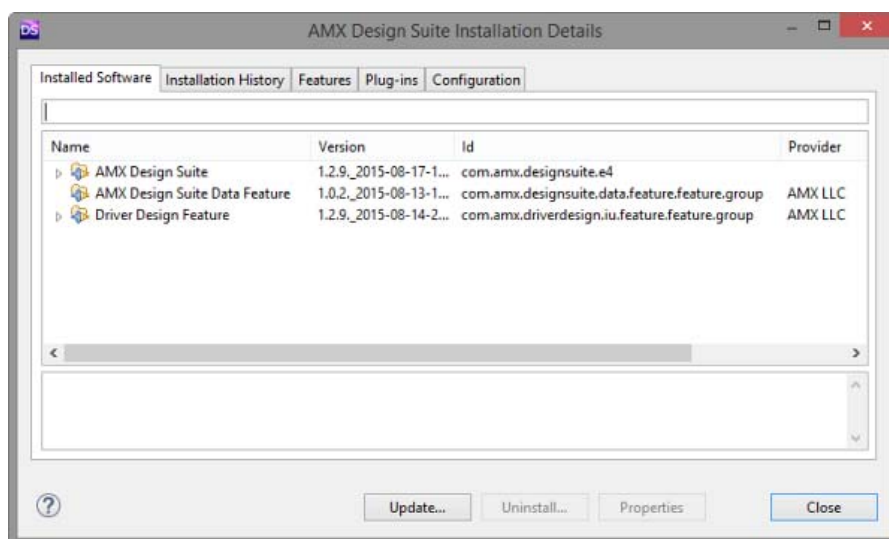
DS AMX Design Suite Installation Details

Installed Software | Installation History | Features | Plug-ins | Configuration

| Name | Version | Id | Provider |
|---|---|---|---|
| AMX Design Suite | 1.2.9._2015-08-17-1... | com.amx.designsuite.e4 | |
| AMX Design Suite Data Feature | 1.0.2._2015-08-13-1... | com.amx.designsuite.data.feature.feature.group | AMX LLC |
| Driver Design Feature | 1.2.9._2015-08-14-2... | com.amx.driverdesign.iu.feature.feature.group | AMX LLC |

?

Update... Uninstall... Properties Close